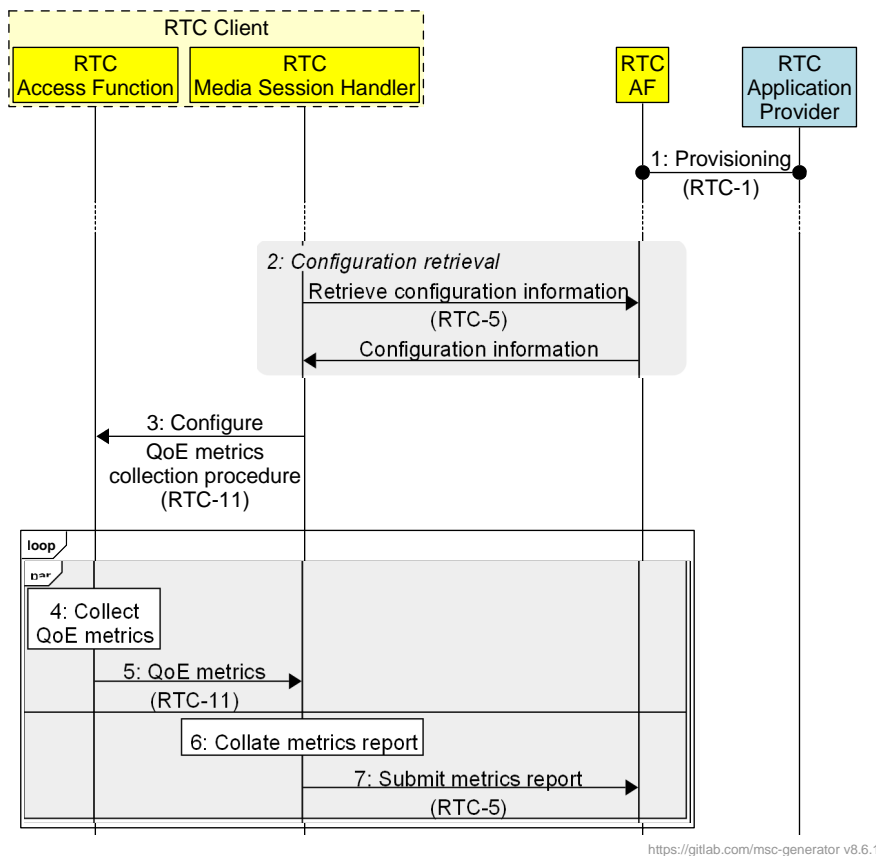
RTC Client

RTC Access Function

RTC Media Session Handler

RTC AF

RTC Application Provider

1: Provisioning (RTC-1)

2: Configuration retrieval

Retrieve configuration information (RTC-5)

Configuration information

3: Configure QoE metrics collection procedure (RTC-11)

loop

par

4: Collect QoE metrics

5: QoE metrics (RTC-11)

6: Collate metrics report

7: Submit metrics report (RTC-5)

https://gitlab.com/msc-generator v8.6.1